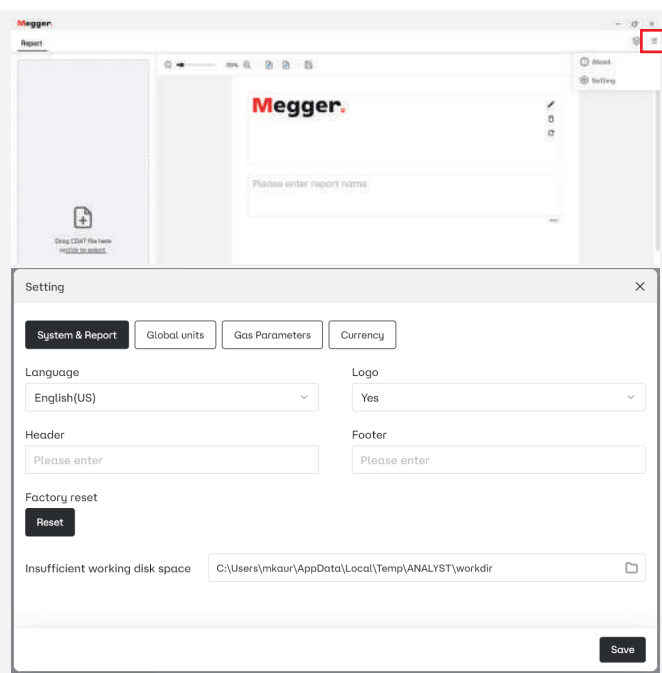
Megger

Report

About

Setting

Megger.

Please enter report name

Drag CDAT file here or click to select

Setting

×

System & Report

Global units

Gas Parameters

Currency

Language

English(US)

Logo

Yes

Header

Please enter

Footer

Please enter

Factory reset

Reset

Insufficient working disk space

C:\Users\mkaur\AppData\Local\Temp\ANALYST\workdir

Save